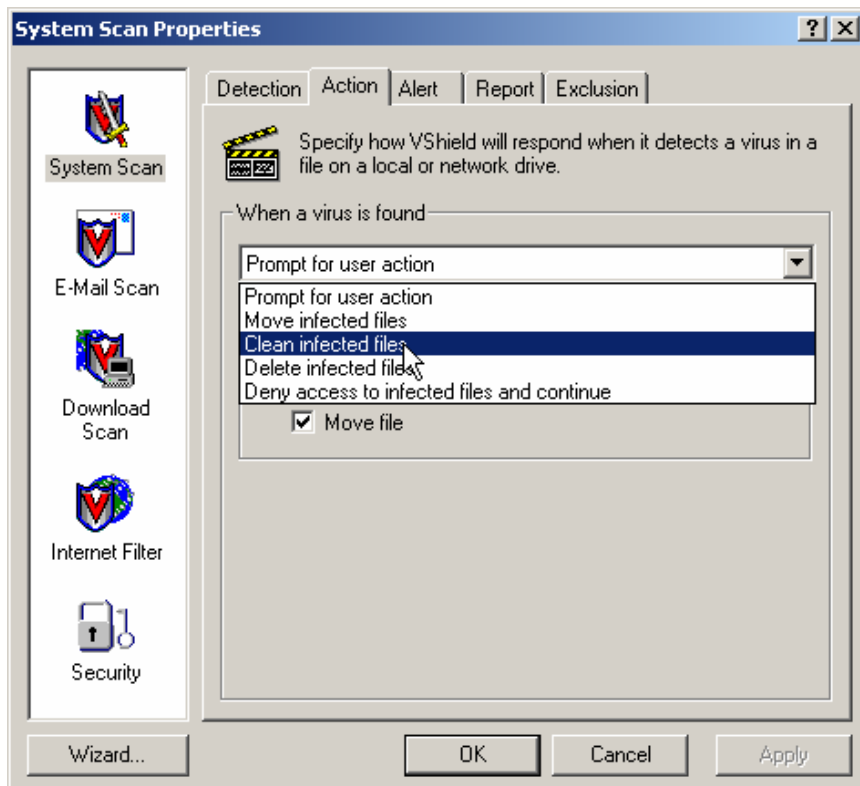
System Scan Properties

?
X

System Scan

E-Mail Scan

Download Scan

Internet Filter

Security

Detection
Action
Alert
Report
Exclusion

Specify how VShield will respond when it detects a virus in a file on a local or network drive.

When a virus is found

Prompt for user action

Prompt for user action
Move infected files
Clean infected files
Delete infected files
Deny access to infected files and continue

Move file

Wizard...
OK
Cancel
Apply